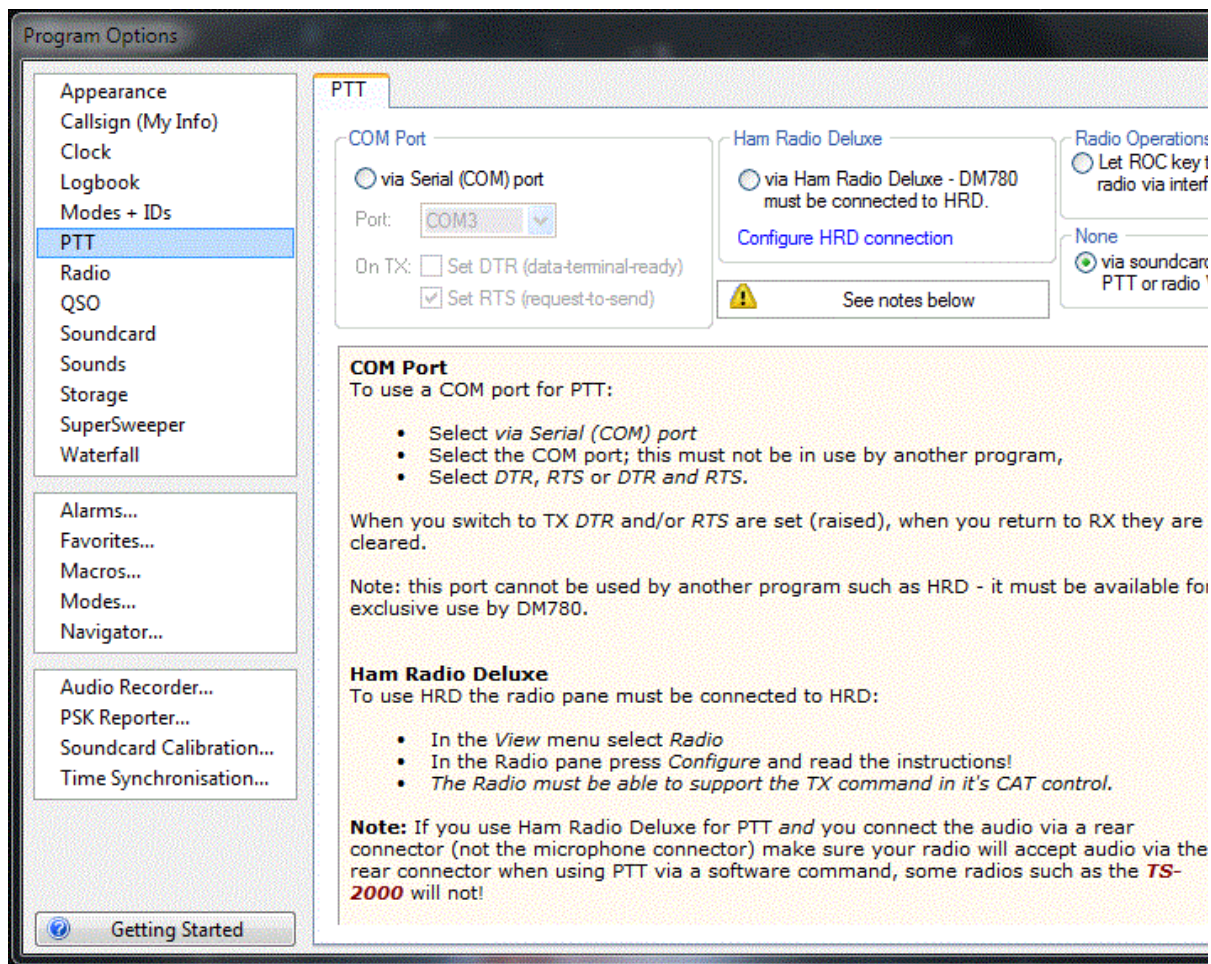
Program Options

Appearance
Callsign (My Info)
Clock
Logbook
Modes + IDs
PTT
Radio
QSO
Soundcard
Sounds
Storage
SuperSweeper
Waterfall

Alarms...
Favorites...
Macros...
Modes...
Navigator...

Audio Recorder...
PSK Reporter...
Soundcard Calibration...
Time Synchronisation...

Getting Started

PTT

COM Port
via Serial (COM) port
Port: COM3
On TX: Set DTR (data-terminal-ready)
Set RTS (request-to-send)

Ham Radio Deluxe
via Ham Radio Deluxe - DM780 must be connected to HRD.
Configure HRD connection

See notes below

Radio Operations
Let ROC key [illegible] radio via interf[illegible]

None
via soundcard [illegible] PTT or radio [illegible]

COM Port
To use a COM port for PTT:

• Select via Serial (COM) port
• Select the COM port; this must not be in use by another program,
• Select DTR, RTS or DTR and RTS.

When you switch to TX DTR and/or RTS are set (raised), when you return to RX they are cleared.

Note: this port cannot be used by another program such as HRD - it must be available fo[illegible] exclusive use by DM780.

Ham Radio Deluxe
To use HRD the radio pane must be connected to HRD:

• In the View menu select Radio
• In the Radio pane press Configure and read the instructions!
• The Radio must be able to support the TX command in it's CAT control.

Note: If you use Ham Radio Deluxe for PTT and you connect the audio via a rear connector (not the microphone connector) make sure your radio will accept audio via the rear connector when using PTT via a software command, some radios such as the TS-2000 will not!